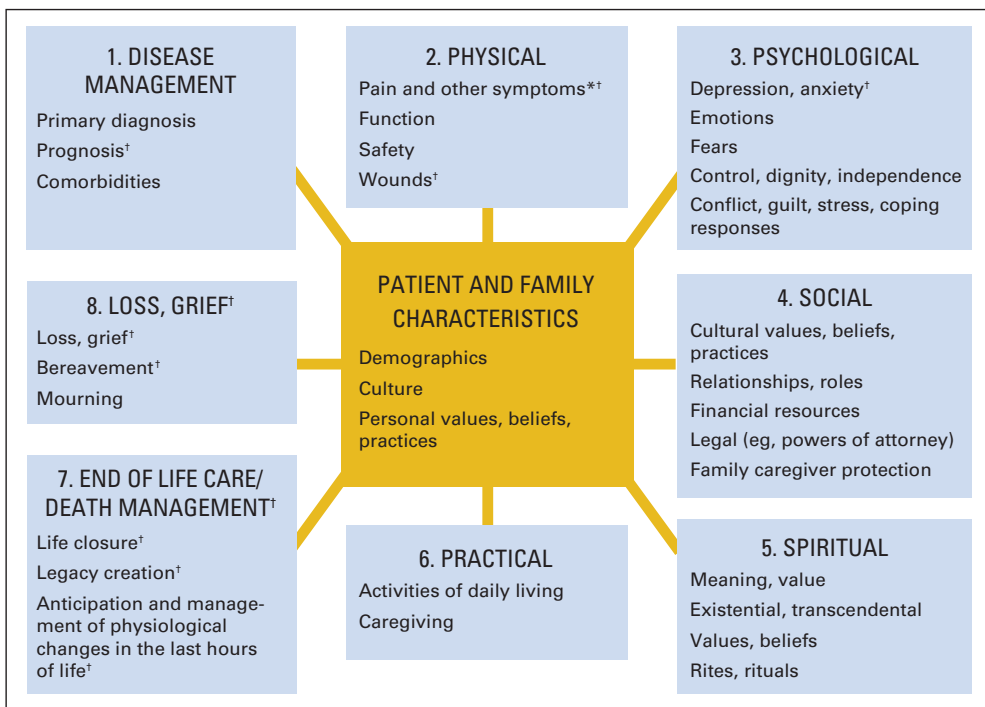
1. DISEASE MANAGEMENT

Primary diagnosis

Prognosis$^{\dagger}$

Comorbidities

2. PHYSICAL

Pain and other symptoms$^{*\dagger}$

Function

Safety

Wounds$^{\dagger}$

3. PSYCHOLOGICAL

Depression, anxiety$^{\dagger}$

Emotions

Fears

Control, dignity, independence

Conflict, guilt, stress, coping responses

8. LOSS, GRIEF$^{\dagger}$

Loss, grief$^{\dagger}$

Bereavement$^{\dagger}$

Mourning

PATIENT AND FAMILY CHARACTERISTICS

Demographics

Culture

Personal values, beliefs, practices

4. SOCIAL

Cultural values, beliefs, practices

Relationships, roles

Financial resources

Legal (eg, powers of attorney)

Family caregiver protection

7. END OF LIFE CARE/ DEATH MANAGEMENT$^{\dagger}$

Life closure$^{\dagger}$

Legacy creation$^{\dagger}$

Anticipation and management of physiological changes in the last hours of life$^{\dagger}$

6. PRACTICAL

Activities of daily living

Caregiving

5. SPIRITUAL

Meaning, value

Existential, transcendental

Values, beliefs

Rites, rituals